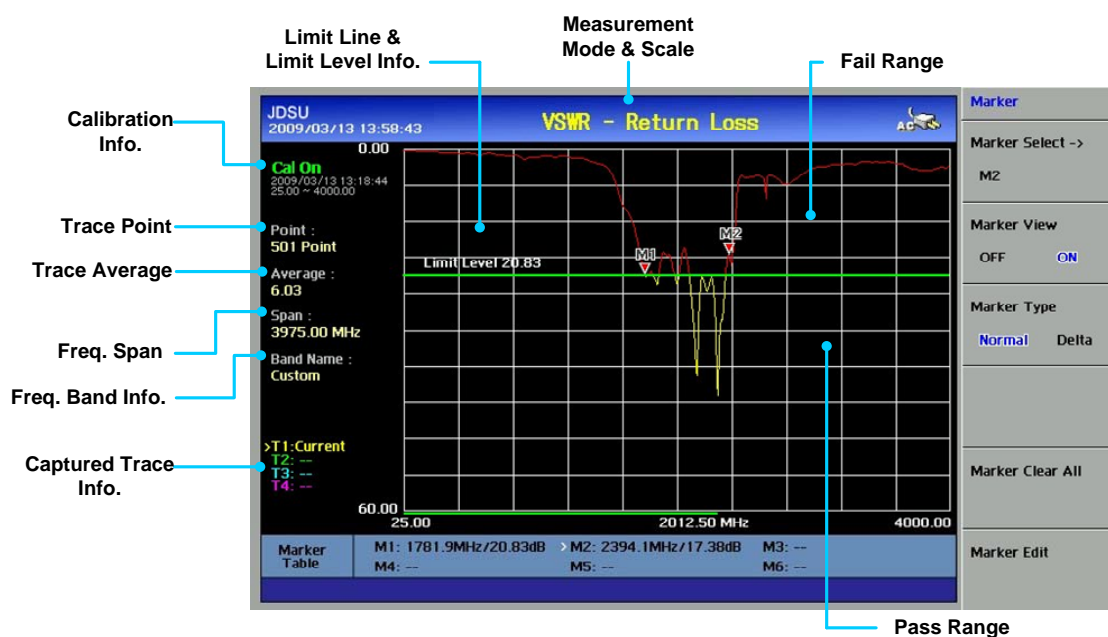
Measurement Mode & Scale

Limit Line & Limit Level Info.

Fail Range

Calibration Info.

Trace Point

Trace Average

Freq. Span

Freq. Band Info.

Captured Trace Info.

Pass Range

JDSU
2009/03/13 13:58:43

VSWR - Return Loss

AC

Marker

Marker Select ->
M2

Marker View
OFF ON

Marker Type
Normal Delta

Marker Clear All

Marker Edit

0.00

Cal On
2009/03/13 13:18:44
25.00 ~ 4000.00

Point :
501 Point

Average :
6.03

Span :
3975.00 MHz

Band Name :
Custom

>T1:Current
T2: --
T3: --
T4: --

60.00

Limit Level 20.83

M1

M2

25.00

2012.50 MHz

4000.00

Marker Table

M1: 1781.9MHz/20.83dB
> M2: 2394.1MHz/17.38dB
M3: --
M4: --
M5: --
M6: --